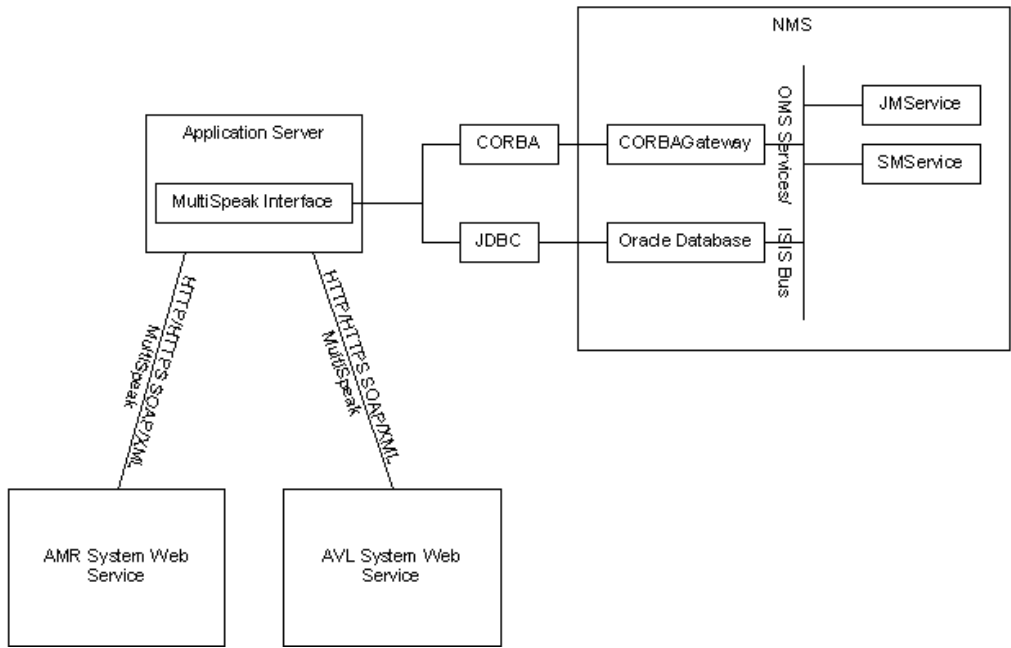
NMS

Application Server

MultiSpeak Interface

CORBA

CORBAGateway

JDBC

Oracle Database

OMS Services/ ISIS Bus

JMService

SMService

HTTP/HTTPS SOAP/XML MultiSpeak

HTTP/HTTPS SOAP/XML MultiSpeak

AMR System Web Service

AVL System Web Service